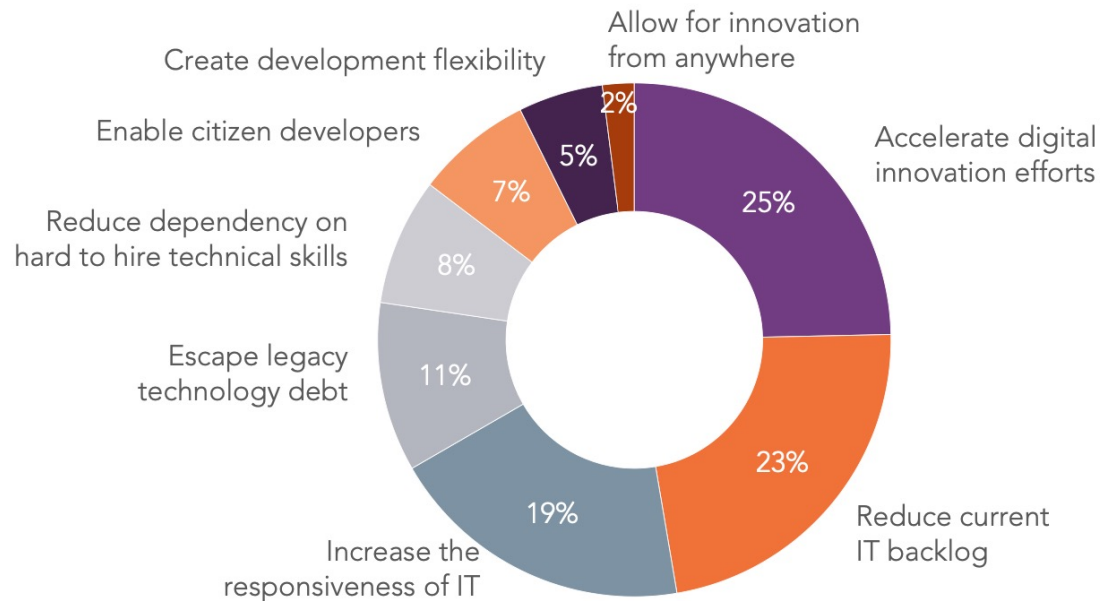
Allow for innovation from anywhere

Create development flexibility

Enable citizen developers

Reduce dependency on hard to hire technical skills

Escape legacy technology debt

Increase the responsiveness of IT

Reduce current IT backlog

Accelerate digital innovation efforts

2%

5%

7%

8%

11%

19%

23%

25%